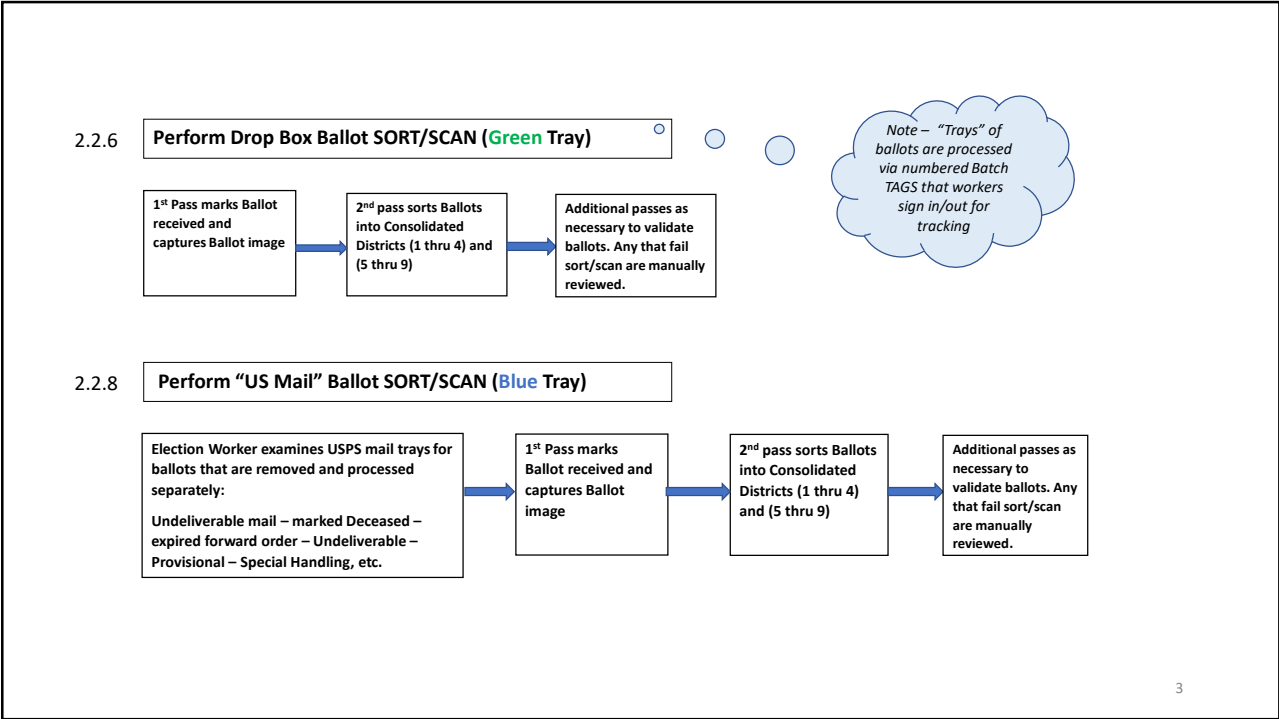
2.2.6 **Perform Drop Box Ballot SORT/SCAN (Green Tray)**

Note – "Trays" of ballots are processed via numbered Batch TAGS that workers sign in/out for tracking

1$^{st}$ Pass marks Ballot received and captures Ballot image

2$^{nd}$ pass sorts Ballots into Consolidated Districts (1 thru 4) and (5 thru 9)

Additional passes as necessary to validate ballots. Any that fail sort/scan are manually reviewed.

2.2.8 **Perform "US Mail" Ballot SORT/SCAN (Blue Tray)**

Election Worker examines USPS mail trays for ballots that are removed and processed separately:

Undeliverable mail – marked Deceased – expired forward order – Undeliverable – Provisional – Special Handling, etc.

1$^{st}$ Pass marks Ballot received and captures Ballot image

2$^{nd}$ pass sorts Ballots into Consolidated Districts (1 thru 4) and (5 thru 9)

Additional passes as necessary to validate ballots. Any that fail sort/scan are manually reviewed.

3